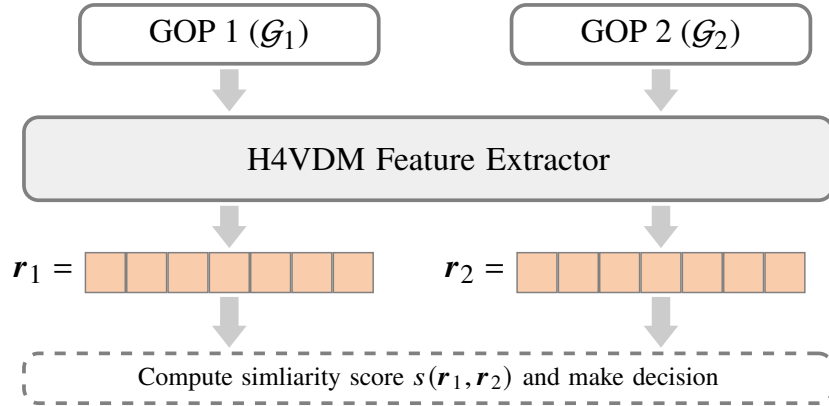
GOP 1 ($\mathcal{G}_1$)

GOP 2 ($\mathcal{G}_2$)

H4VDM Feature Extractor

$\boldsymbol{r}_1 =$

$\boldsymbol{r}_2 =$

Compute simliarity score $s(\boldsymbol{r}_1, \boldsymbol{r}_2)$ and make decision